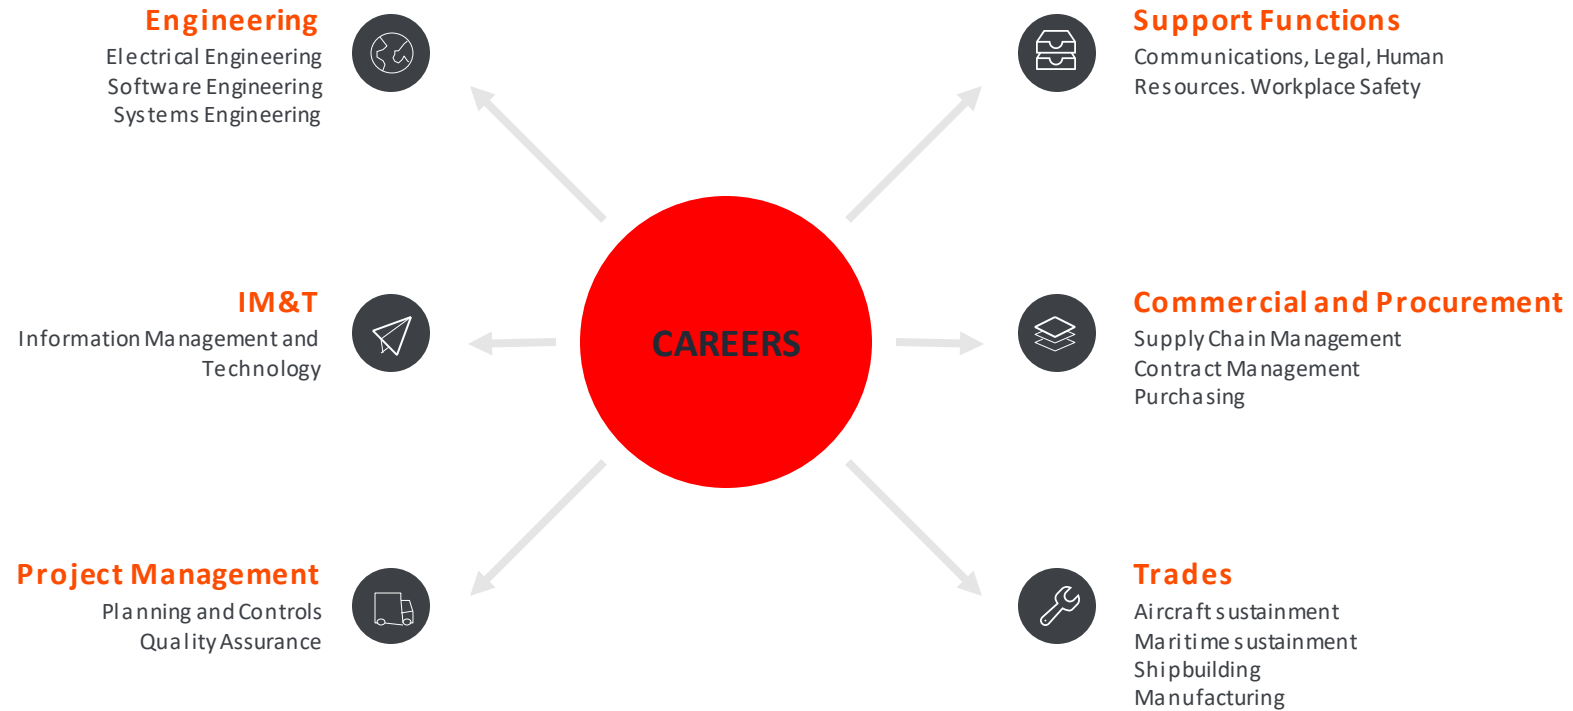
Engineering
Electrical Engineering
Software Engineering
Systems Engineering

Support Functions
Communications, Legal, Human Resources. Workplace Safety

IM&T
Information Management and Technology

CAREERS

Commercial and Procurement
Supply Chain Management
Contract Management
Purchasing

Project Management
Planning and Controls
Quality Assurance

Trades
Aircraft sustainment
Maritime sustainment
Shipbuilding
Manufacturing